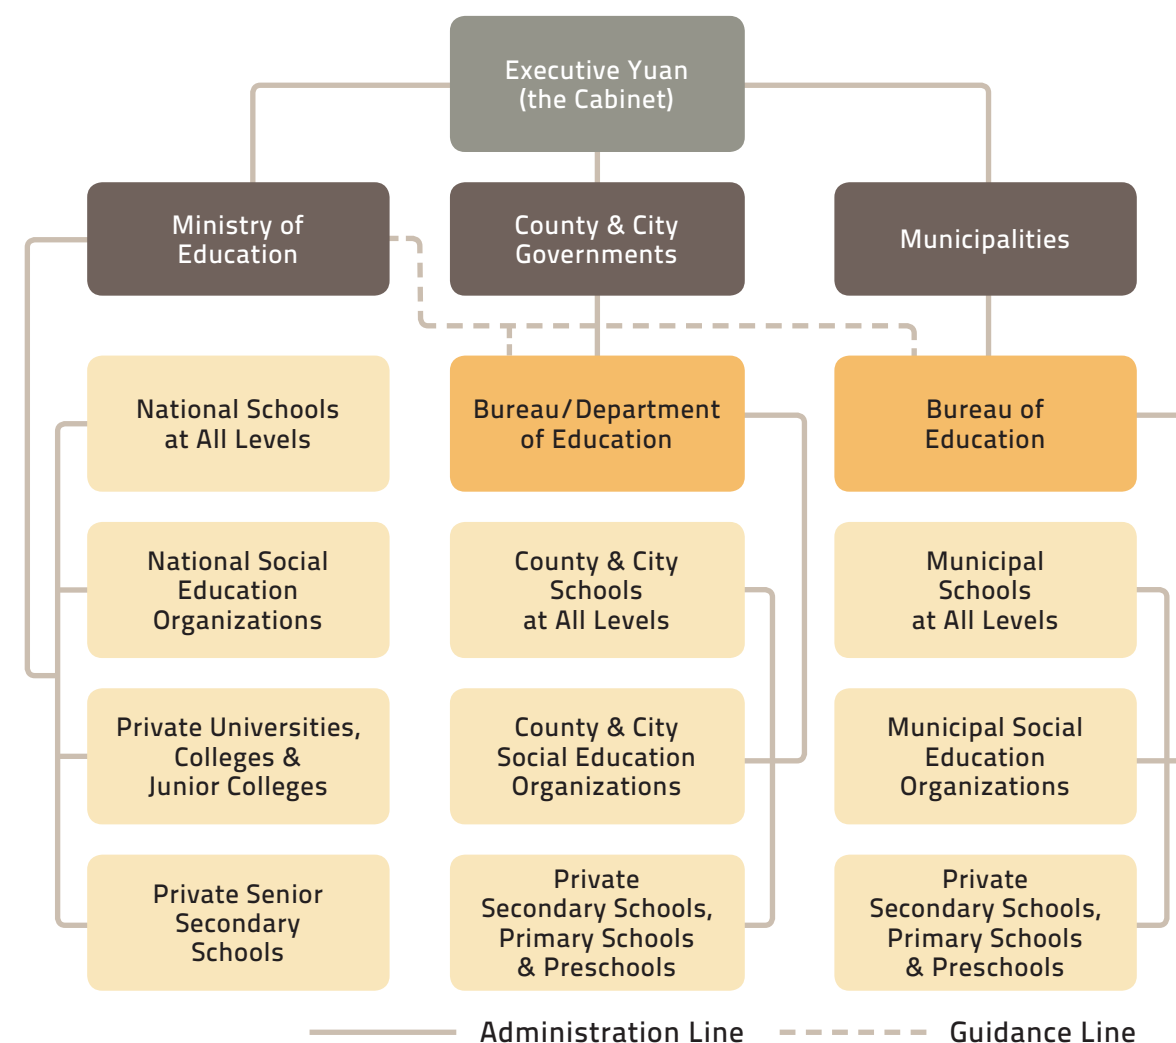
Executive Yuan (the Cabinet)

Ministry of Education

County & City Governments

Municipalities

National Schools at All Levels

Bureau/Department of Education

Bureau of Education

National Social Education Organizations

County & City Schools at All Levels

Municipal Schools at All Levels

Private Universities, Colleges & Junior Colleges

County & City Social Education Organizations

Municipal Social Education Organizations

Private Senior Secondary Schools

Private Secondary Schools, Primary Schools & Preschools

Private Secondary Schools, Primary Schools & Preschools

Administration Line

Guidance Line